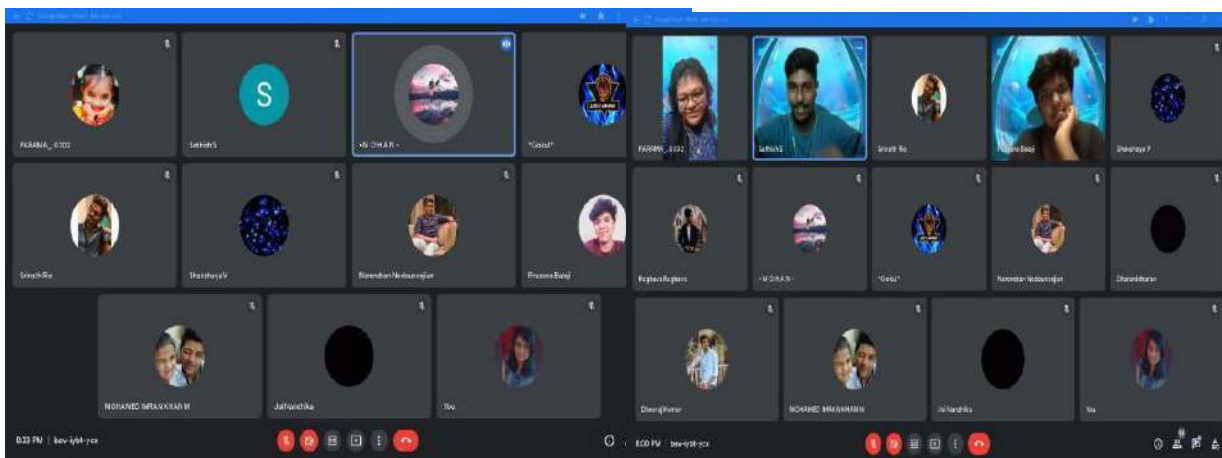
S

PARAMA_0302
Sathish S
~M O H A N ~
*Gokul*

Srinath Ro
Dharshaya V
Narendhan Nedounradjan
Prasana Balaji

MOHAMED IMRAN KHAN M
Jai Nandhika
Yira

8:33 PM | bev-iybt-ycx

PARAMA_0302
Sathish S
Srinath Ro
Prasana Balaji
Dharshaya V

Raghava Raghava
~M O H A N ~
*Gokul*
Narendhan Nedounradjan
Dharanidharan

Dheeraj Kumar
MOHAMED IMRAN KHAN M
Jai Nandhika
Yira

8:00 PM | bev-iybt-ycx